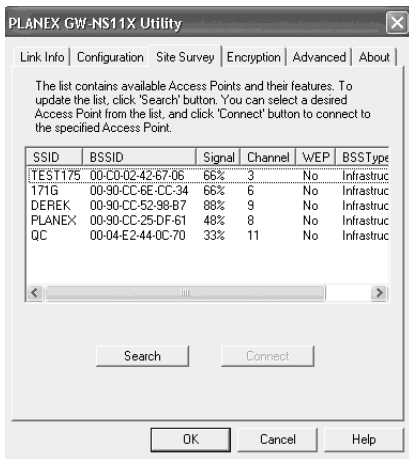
PLANEX GW-NS11X Utility

Link Info | Configuration | Site Survey | Encryption | Advanced | About

The list contains available Access Points and their features. To update the list, click 'Search' button. You can select a desired Access Point from the list, and click 'Connect' button to connect to the specified Access Point.

| SSID | BSSID | Signal | Channel | WEP | BSSType |
|---|---|---|---|---|---|
| TEST175 | 00-C0-02-42-67-06 | 66% | 3 | No | Infrastruc |
| 171G | 00-90-CC-6E-CC-34 | 66% | 6 | No | Infrastruc |
| DEREK | 00-90-CC-52-98-B7 | 88% | 9 | No | Infrastruc |
| PLANEX | 00-90-CC-25-DF-61 | 48% | 8 | No | Infrastruc |
| QC | 00-04-E2-44-0C-70 | 33% | 11 | No | Infrastruc |

Search
Connect

OK
Cancel
Help